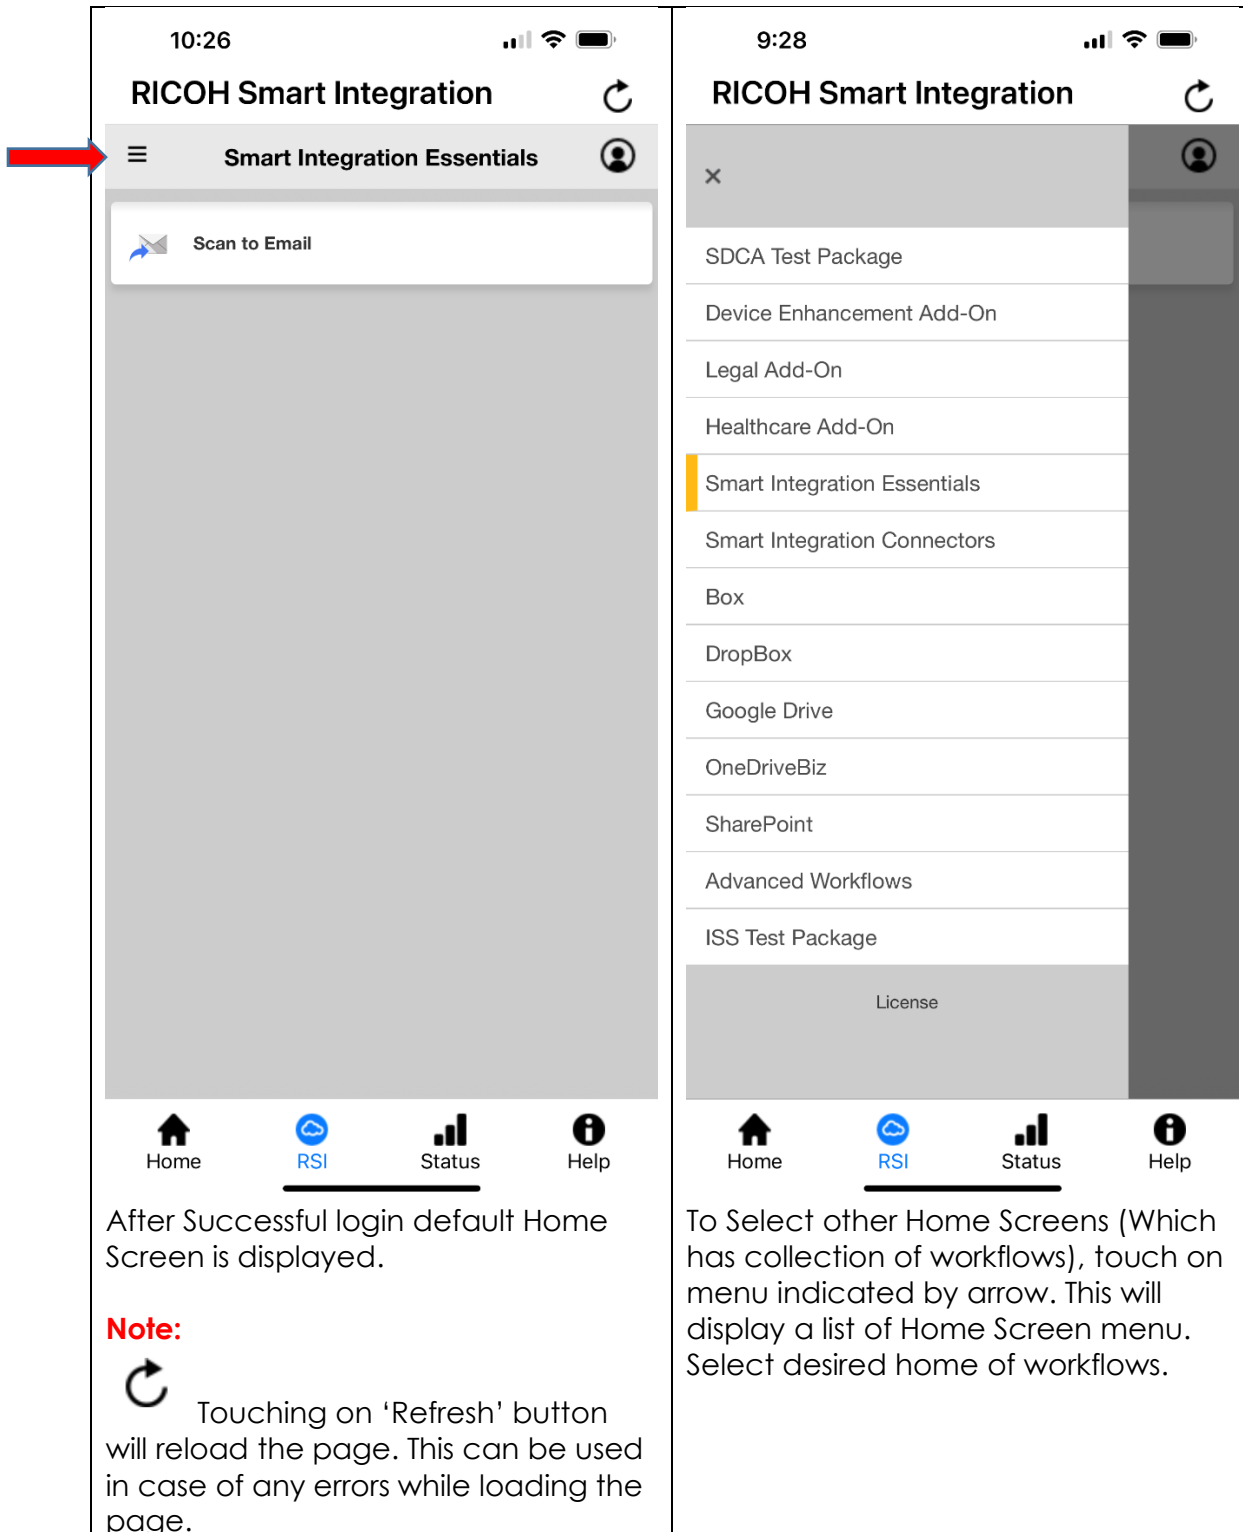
10:26

RICOH Smart Integration

Smart Integration Essentials

Scan to Email

Home RSI Status Help

After Successful login default Home Screen is displayed.

Note:

Touching on ‘Refresh’ button will reload the page. This can be used in case of any errors while loading the page.

9:28

RICOH Smart Integration

×

SDCA Test Package

Device Enhancement Add-On

Legal Add-On

Healthcare Add-On

Smart Integration Essentials

Smart Integration Connectors

Box

DropBox

Google Drive

OneDriveBiz

SharePoint

Advanced Workflows

ISS Test Package

License

Home RSI Status Help

To Select other Home Screens (Which has collection of workflows), touch on menu indicated by arrow. This will display a list of Home Screen menu. Select desired home of workflows.